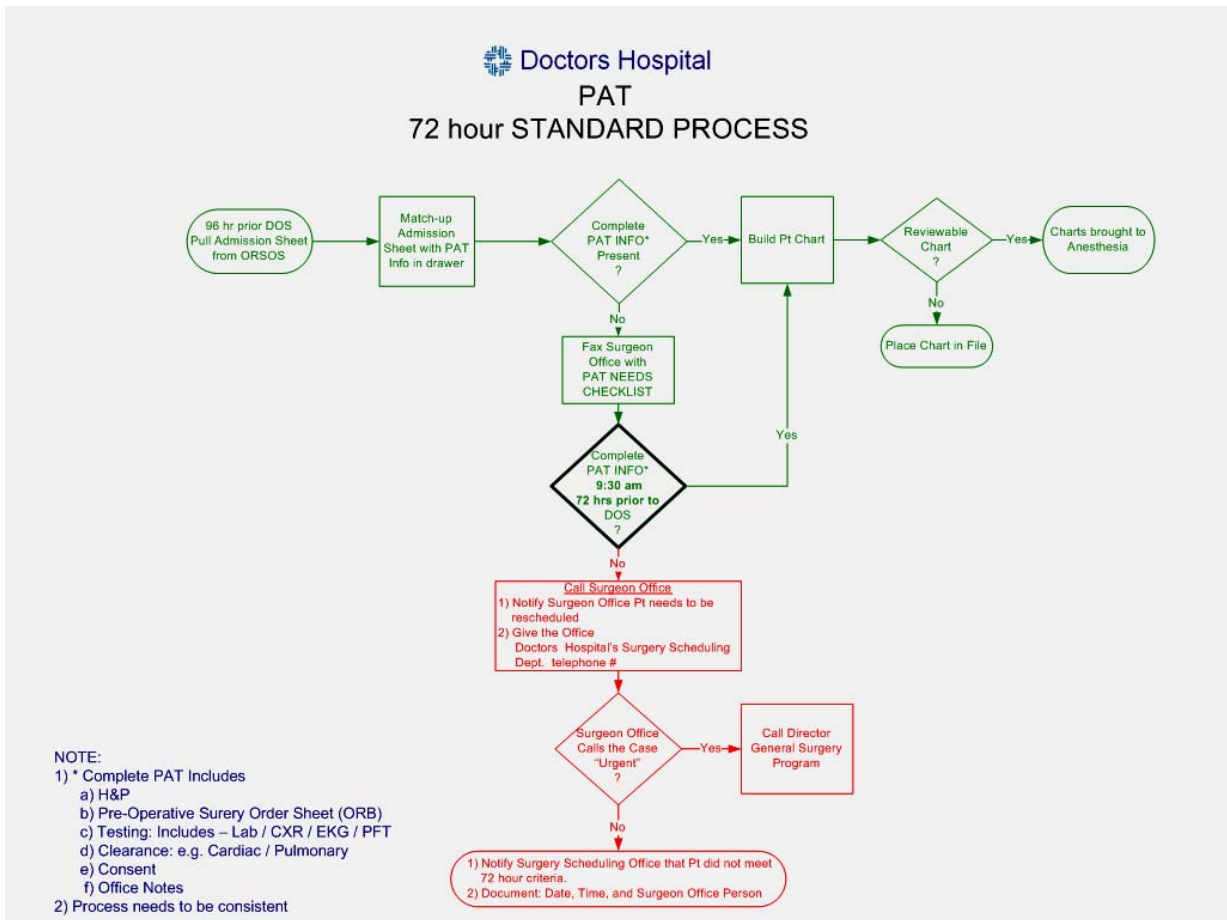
Doctors Hospital
PAT
72 hour STANDARD PROCESS

96 hr prior DOS Pull Admission Sheet from ORSOS

Match-up Admission Sheet with PAT Info in drawer

Complete PAT INFO* Present ?

Yes

Build Pt Chart

Reviewable Chart ?

Yes

Charts brought to Anesthesia

No

Place Chart in File

No

Fax Surgeon Office with PAT NEEDS CHECKLIST

Yes

Complete PAT INFO* 9:30 am 72 hrs prior to DOS ?

No

Call Surgeon Office
1) Notify Surgeon Office Pt needs to be rescheduled
2) Give the Office Doctors Hospital's Surgery Scheduling Dept. telephone #

Surgeon Office Calls the Case "Urgent" ?

Yes

Call Director General Surgery Program

No

1) Notify Surgery Scheduling Office that Pt did not meet 72 hour criteria.
2) Document: Date, Time, and Surgeon Office Person

NOTE:
1) * Complete PAT Includes
a) H&P
b) Pre-Operative Surery Order Sheet (ORB)
c) Testing: Includes – Lab / CXR / EKG / PFT
d) Clearance: e.g. Cardiac / Pulmonary
e) Consent
f) Office Notes
2) Process needs to be consistent